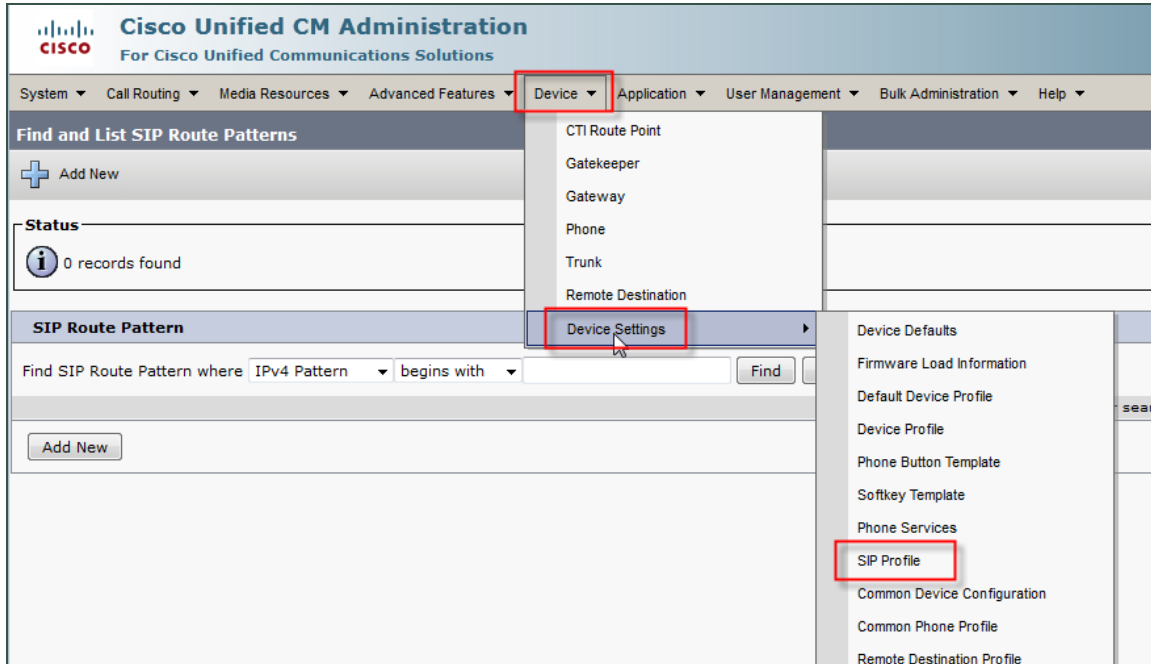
cisco Cisco Unified CM Administration
For Cisco Unified Communications Solutions

System ▾ Call Routing ▾ Media Resources ▾ Advanced Features ▾ Device ▾ Application ▾ User Management ▾ Bulk Administration ▾ Help ▾

Find and List SIP Route Patterns

Add New

Status
0 records found

SIP Route Pattern

Find SIP Route Pattern where IPv4 Pattern begins with Find

sea

Add New

CTI Route Point
Gatekeeper
Gateway
Phone
Trunk
Remote Destination
Device Settings

Device Defaults
Firmware Load Information
Default Device Profile
Device Profile
Phone Button Template
Softkey Template
Phone Services
SIP Profile
Common Device Configuration
Common Phone Profile
Remote Destination Profile